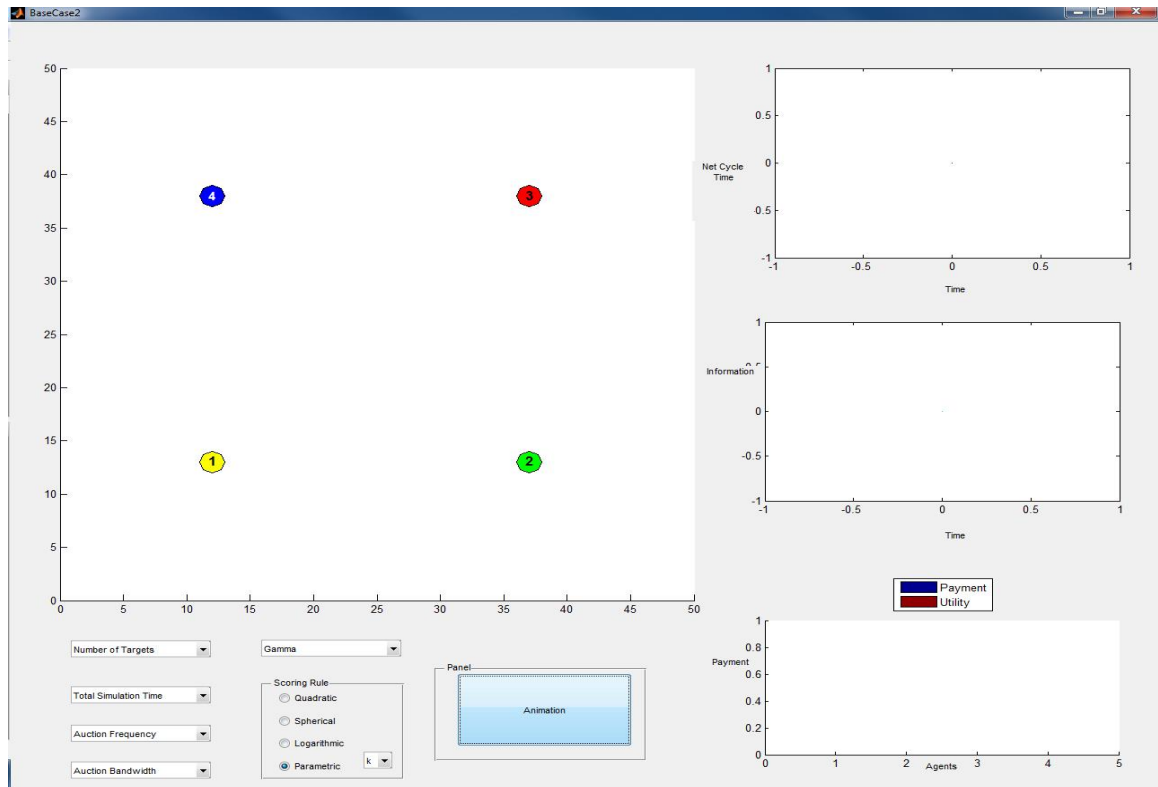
BaseCase2

50
45
40
35
30
25
20
15
10
5
0
0 5 10 15 20 25 30 35 40 45 50

4
3
1
2

Net Cycle Time
1
0.5
0
-0.5
-1
-1 -0.5 0 0.5 1
Time

Information
1
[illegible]
0
-0.5
-1
-1 -0.5 0 0.5 1
Time

Payment
Utility

Payment
1
0.8
0.6
0.4
0.2
0
0 1 2 3 4 5
Agents

Number of Targets
Total Simulation Time
Auction Frequency
Auction Bandwidth

Gamma

Scoring Rule
Quadratic
Spherical
Logarithmic
Parametric
k

Panel
Animation